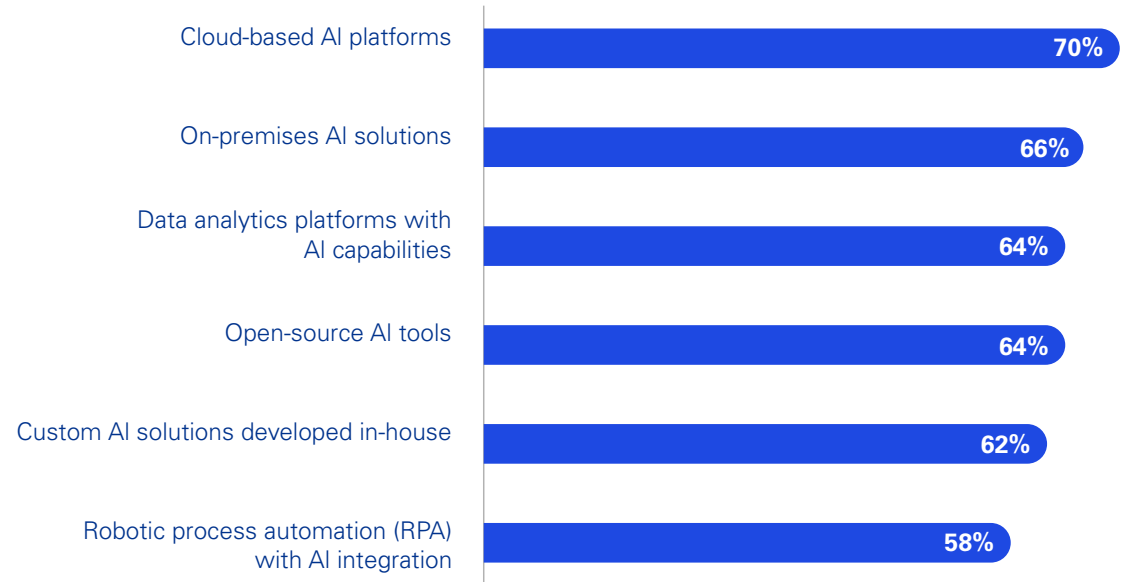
Cloud-based AI platforms
70%

On-premises AI solutions
66%

Data analytics platforms with AI capabilities
64%

Open-source AI tools
64%

Custom AI solutions developed in-house
62%

Robotic process automation (RPA) with AI integration
58%